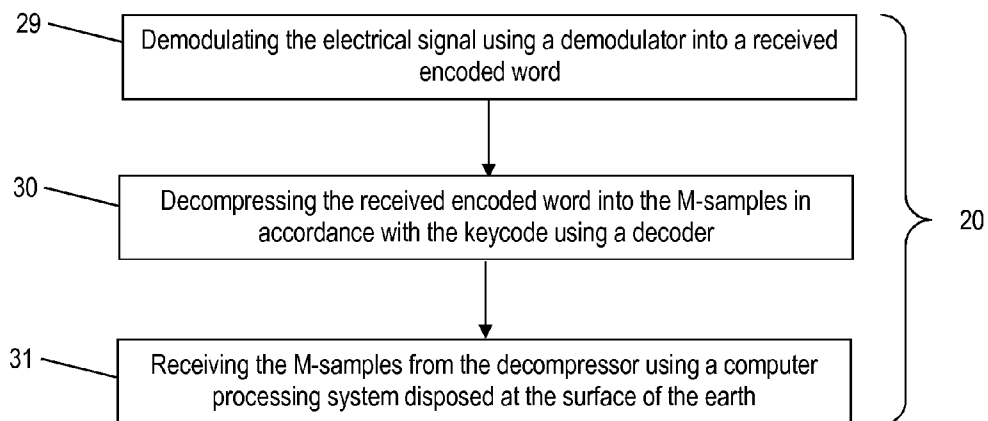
29

Demodulating the electrical signal using a demodulator into a received encoded word

30

Decompressing the received encoded word into the M-samples in accordance with the keycode using a decoder

31

Receiving the M-samples from the decompressor using a computer processing system disposed at the surface of the earth

20